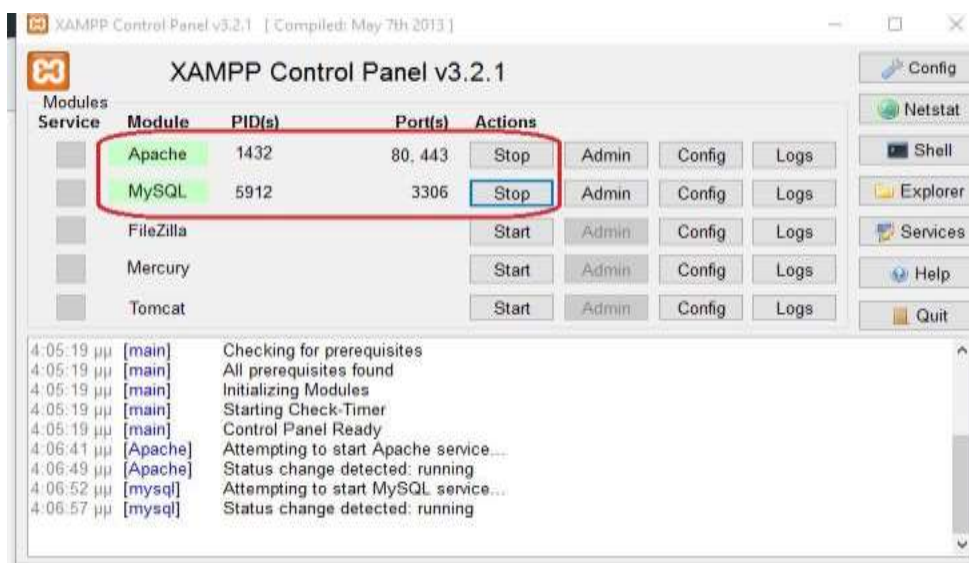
XAMPP Control Panel v3.2.1 [ Compiled: May 7th 2013 ]

XAMPP Control Panel v3.2.1

Config

Modules

Netstat

| Service | Module | PID(s) | Port(s) | Actions | | | |
|---|---|---|---|---|---|---|---|
| | Apache | 1432 | 80, 443 | Stop | Admin | Config | Logs |
| | MySQL | 5912 | 3306 | Stop | Admin | Config | Logs |
| | FileZilla | | | Start | Admin | Config | Logs |
| | Mercury | | | Start | Admin | Config | Logs |
| | Tomcat | | | Start | Admin | Config | Logs |

Shell
Explorer
Services
Help
Quit

4:05:19 μμ [main] Checking for prerequisites
4:05:19 μμ [main] All prerequisites found
4:05:19 μμ [main] Initializing Modules
4:05:19 μμ [main] Starting Check-Timer
4:05:19 μμ [main] Control Panel Ready
4:06:41 μμ [Apache] Attempting to start Apache service...
4:06:49 μμ [Apache] Status change detected: running
4:06:52 μμ [mysql] Attempting to start MySQL service...
4:06:57 μμ [mysql] Status change detected: running